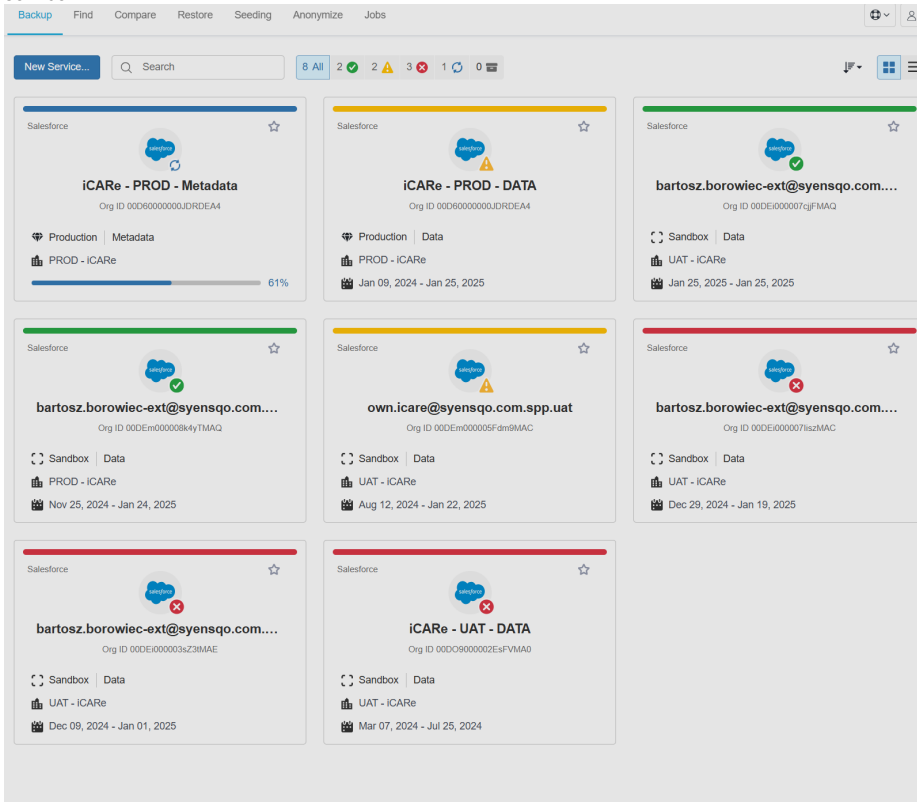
Backup Find Compare Restore Seeding Anonymize Jobs

New Service... Search 8 All 2 2 3 1 0

Salesforce
salesforce
iCARe - PROD - Metadata
Org ID 00D60000000JDRDEA4
Production | Metadata
PROD - iCARe
61%

Salesforce
salesforce
iCARe - PROD - DATA
Org ID 00D60000000JDRDEA4
Production | Data
PROD - iCARe
Jan 09, 2024 - Jan 25, 2025

Salesforce
salesforce
bartosz.borowiec-ext@syensqo.com....
Org ID 00DEi000007cjjFMAQ
Sandbox | Data
UAT - iCARe
Jan 25, 2025 - Jan 25, 2025

Salesforce
salesforce
bartosz.borowiec-ext@syensqo.com....
Org ID 00DEm000008k4yTMAQ
Sandbox | Data
PROD - iCARe
Nov 25, 2024 - Jan 24, 2025

Salesforce
salesforce
own.icare@syensqo.com.spp.uat
Org ID 00DEm000005Fdm9MAC
Sandbox | Data
UAT - iCARe
Aug 12, 2024 - Jan 22, 2025

Salesforce
salesforce
bartosz.borowiec-ext@syensqo.com....
Org ID 00DEi000007liszMAC
Sandbox | Data
UAT - iCARe
Dec 29, 2024 - Jan 19, 2025

Salesforce
salesforce
bartosz.borowiec-ext@syensqo.com....
Org ID 00DEi000003sZ3tMAE
Sandbox | Data
UAT - iCARe
Dec 09, 2024 - Jan 01, 2025

Salesforce
salesforce
iCARe - UAT - DATA
Org ID 00DO9000002EsFVMA0
Sandbox | Data
UAT - iCARe
Mar 07, 2024 - Jul 25, 2024